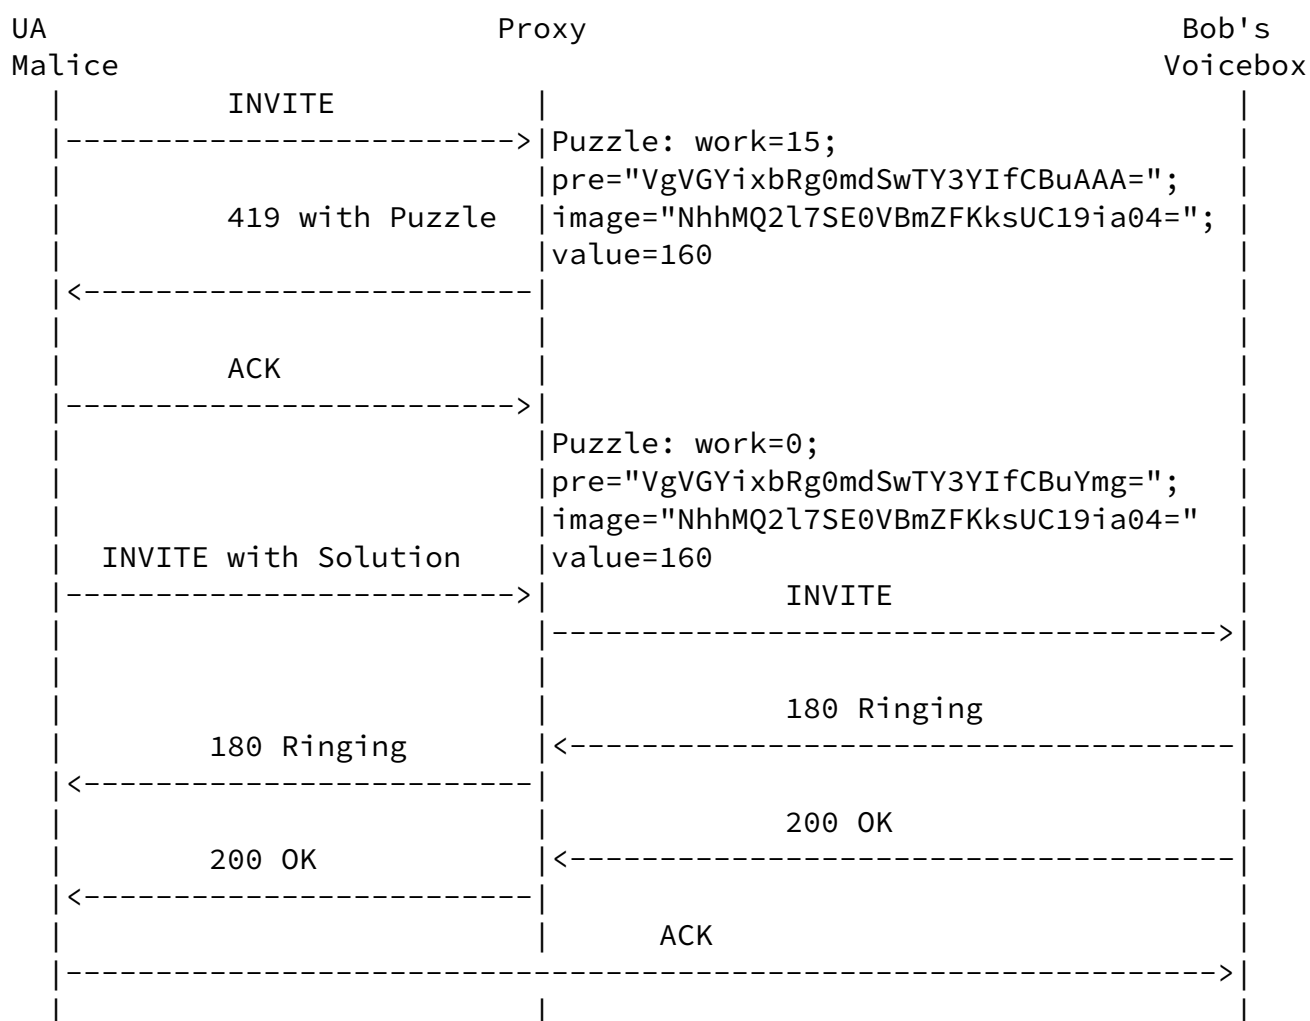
UA Malice

Proxy

Bob's Voicebox

INVITE

Puzzle: work=15;
pre="VgVGYixbRg0mdSwTY3YIfCBuAAA=";
image="NhhMQ2l7SE0VBmZFKksUC19ia04=";
value=160

419 with Puzzle

ACK

Puzzle: work=0;
pre="VgVGYixbRg0mdSwTY3YIfCBuYmg=";
image="NhhMQ2l7SE0VBmZFKksUC19ia04="
value=160

INVITE with Solution

INVITE

180 Ringing

180 Ringing

200 OK

200 OK

ACK